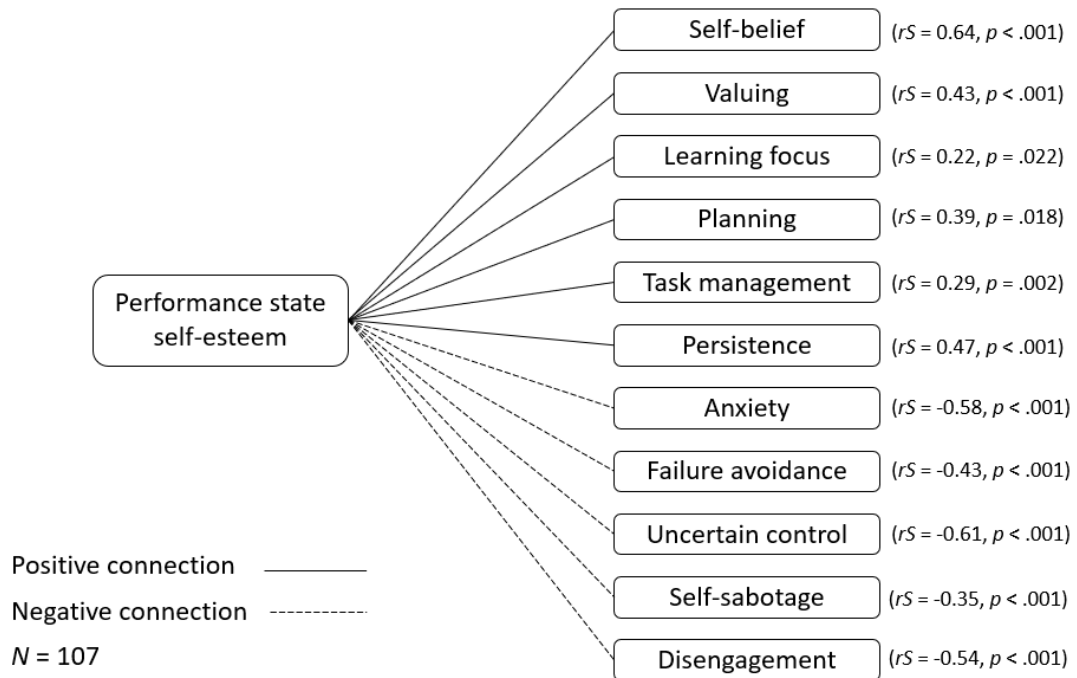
Performance state self-esteem

Self-belief (*rS* = 0.64, *p* < .001)

Valuing (*rS* = 0.43, *p* < .001)

Learning focus (*rS* = 0.22, *p* = .022)

Planning (*rS* = 0.39, *p* = .018)

Task management (*rS* = 0.29, *p* = .002)

Persistence (*rS* = 0.47, *p* < .001)

Anxiety (*rS* = -0.58, *p* < .001)

Failure avoidance (*rS* = -0.43, *p* < .001)

Uncertain control (*rS* = -0.61, *p* < .001)

Self-sabotage (*rS* = -0.35, *p* < .001)

Disengagement (*rS* = -0.54, *p* < .001)

Positive connection

Negative connection

*N* = 107